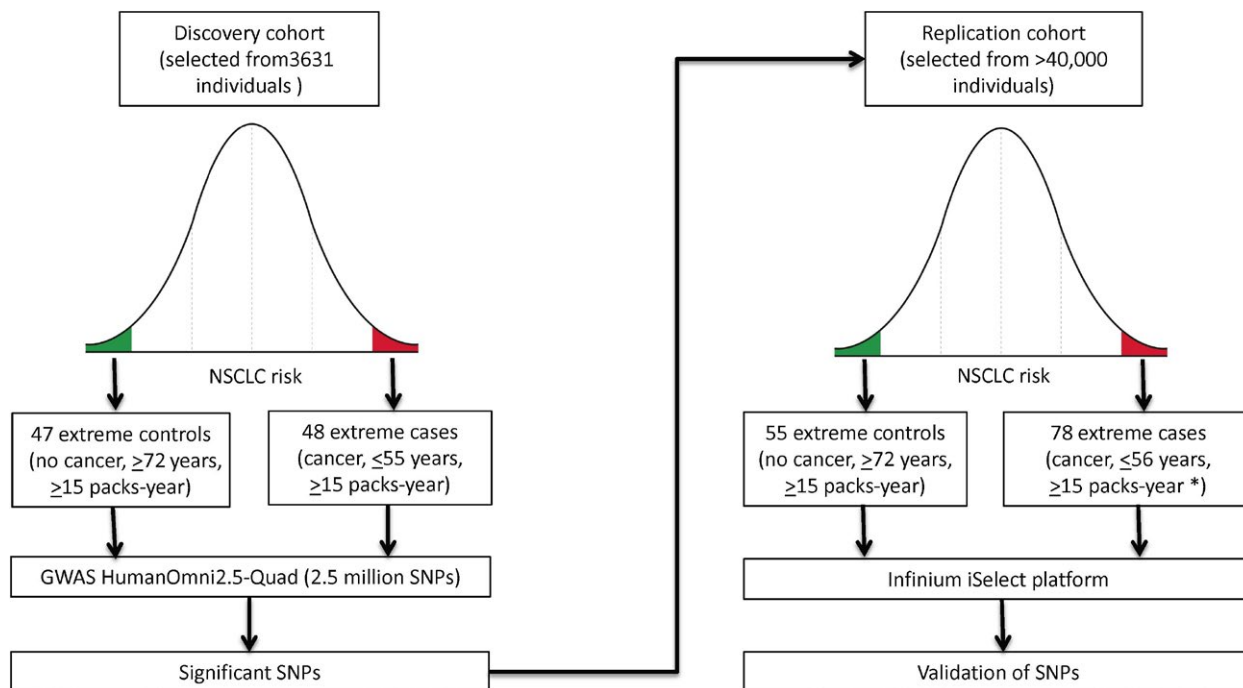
Discovery cohort (selected from3631 individuals )

NSCLC risk

47 extreme controls (no cancer, $\geq$72 years, $\geq$15 packs-year)

48 extreme cases (cancer, $\leq$55 years, $\geq$15 packs-year)

GWAS HumanOmni2.5-Quad (2.5 million SNPs)

Significant SNPs

Replication cohort (selected from >40,000 individuals)

NSCLC risk

55 extreme controls (no cancer, $\geq$72 years, $\geq$15 packs-year)

78 extreme cases (cancer, $\leq$56 years, $\geq$15 packs-year *)

Infinium iSelect platform

Validation of SNPs